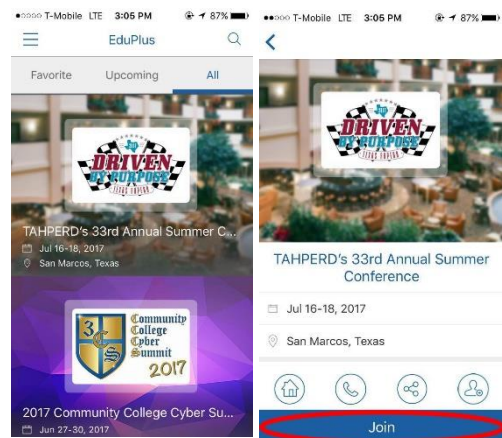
T-Mobile LTE 3:05 PM 87%

EduPlus

Favorite Upcoming All

DRIVEN BY PURPOSE

TAHPERD's 33rd Annual Summer C...

Jul 16-18, 2017

San Marcos, Texas

3C S Community College Cyber Summit 2017

2017 Community College Cyber Su...

Jun 27-30, 2017

T-Mobile LTE 3:05 PM 87%

DRIVEN BY PURPOSE

TAHPERD's 33rd Annual Summer Conference

Jul 16-18, 2017

San Marcos, Texas

Join